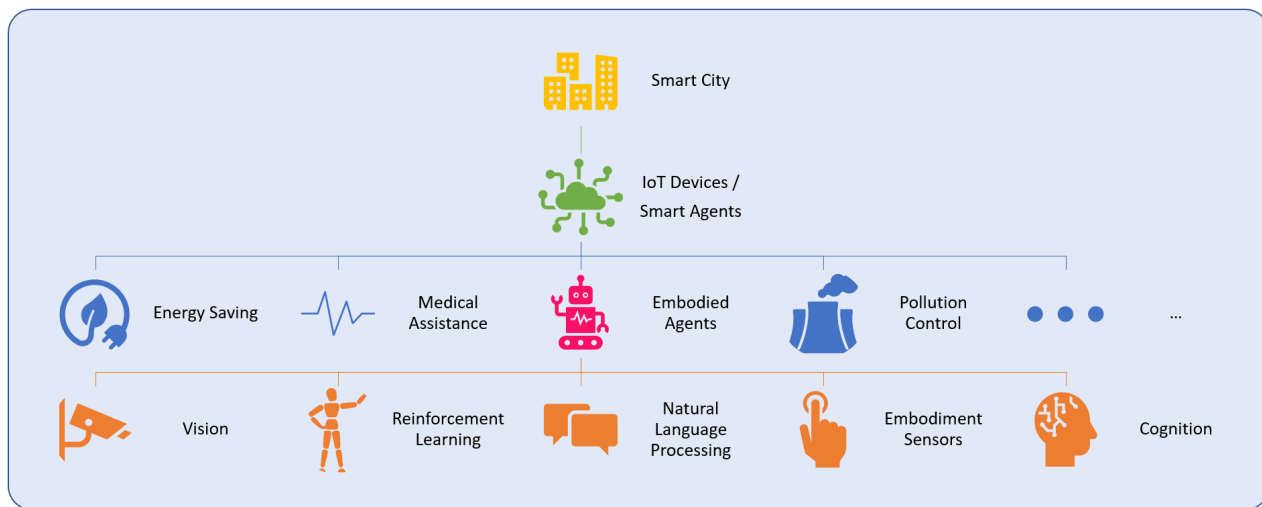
Smart City

IoT Devices / Smart Agents

Energy Saving

Medical Assistance

Embodied Agents

Pollution Control

...

Vision

Reinforcement Learning

Natural Language Processing

Embodiment Sensors

Cognition